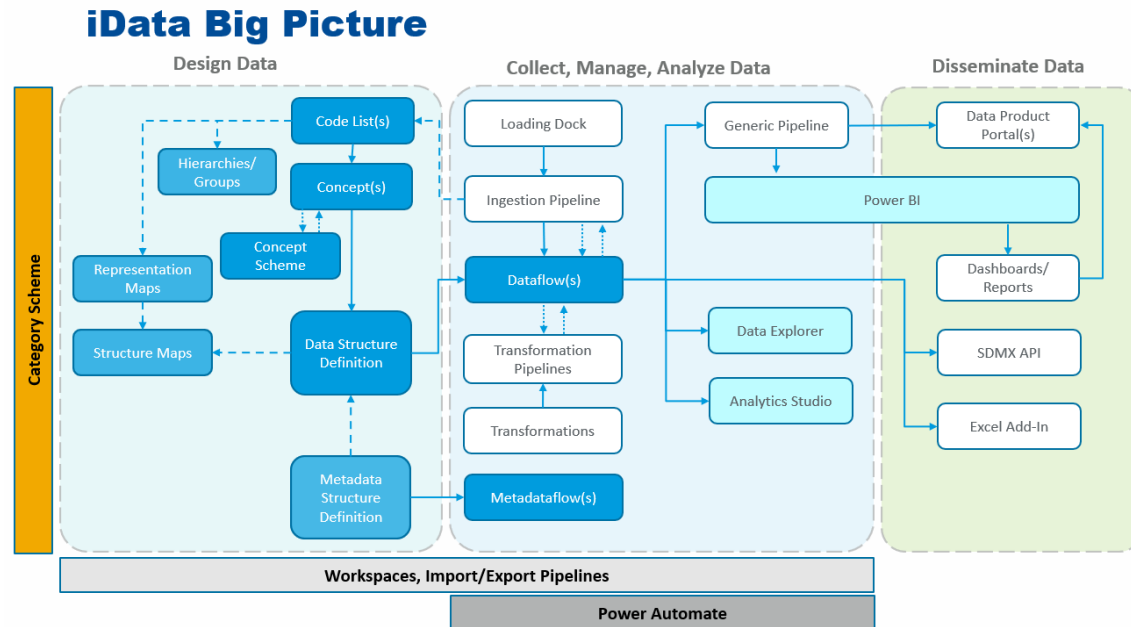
iData Big Picture

Category Scheme

Design Data

Code List(s)

Hierarchies/ Groups

Concept(s)

Concept Scheme

Representation Maps

Structure Maps

Data Structure Definition

Metadata Structure Definition

Collect, Manage, Analyze Data

Loading Dock

Ingestion Pipeline

Dataflow(s)

Transformation Pipelines

Transformations

Metadataflow(s)

Generic Pipeline

Power BI

Data Explorer

Analytics Studio

Disseminate Data

Data Product Portal(s)

Dashboards/ Reports

SDMX API

Excel Add-In

Workspaces, Import/Export Pipelines

Power Automate